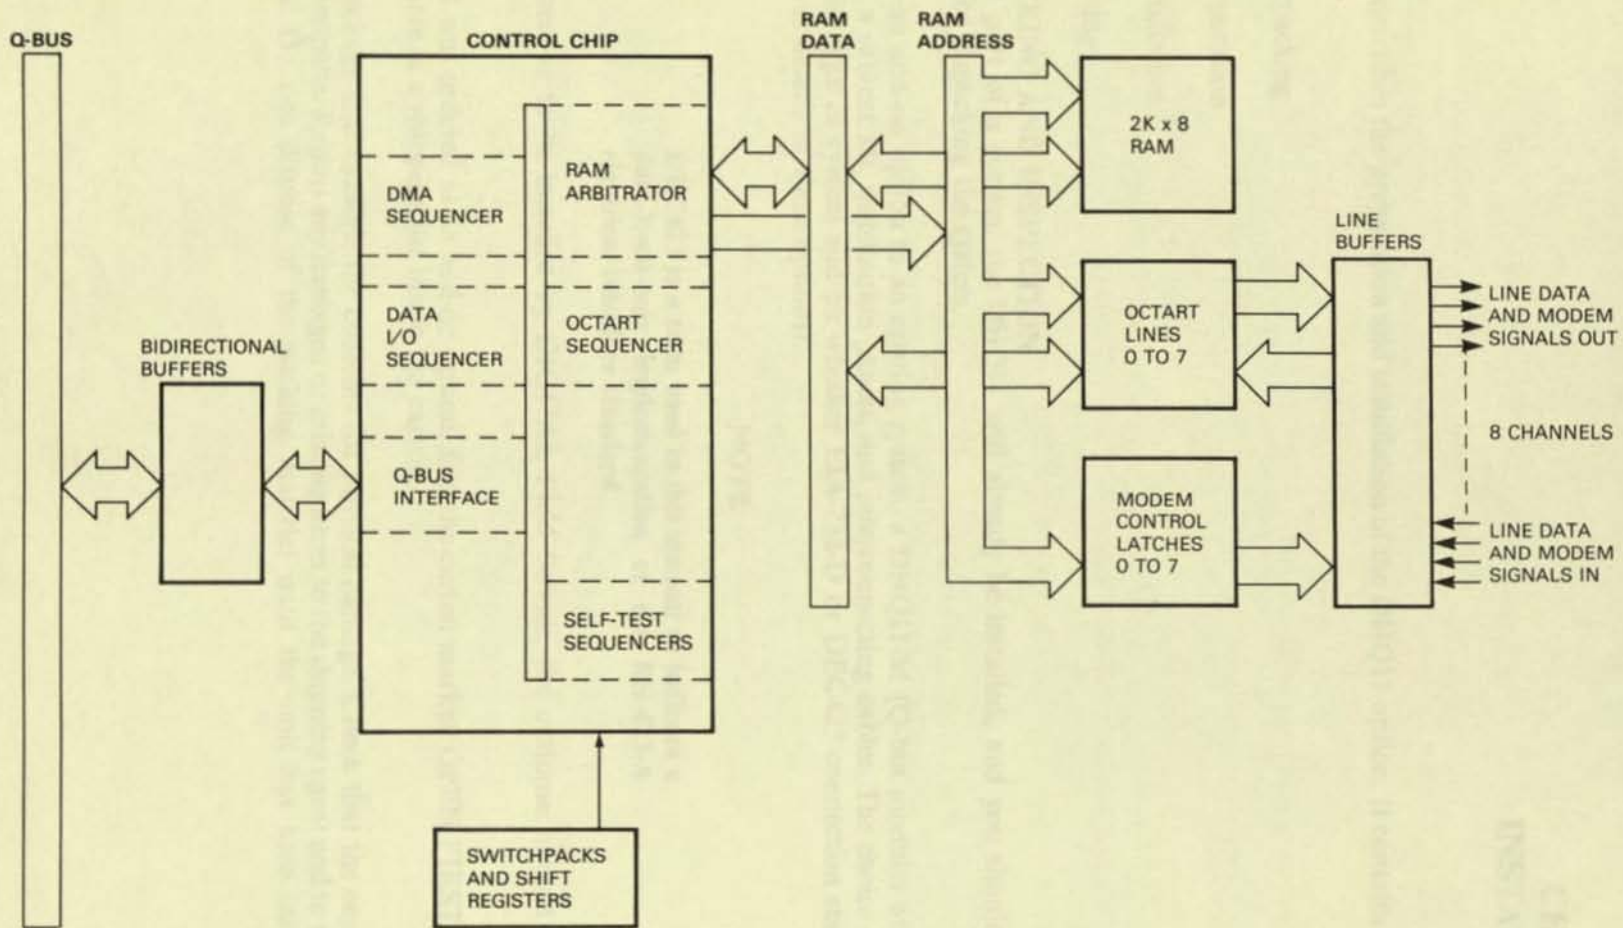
Q-BUS

CONTROL CHIP

RAM DATA

RAM ADDRESS

2K x 8 RAM

DMA SEQUENCER

RAM ARBITRATOR

LINE BUFFERS

DATA I/O SEQUENCER

OCTART SEQUENCER

OCTART LINES 0 TO 7

LINE DATA AND MODEM SIGNALS OUT

BIDIRECTIONAL BUFFERS

8 CHANNELS

Q-BUS INTERFACE

MODEM CONTROL LATCHES 0 TO 7

LINE DATA AND MODEM SIGNALS IN

SELF-TEST SEQUENCERS

SWITCHPACKS AND SHIFT REGISTERS